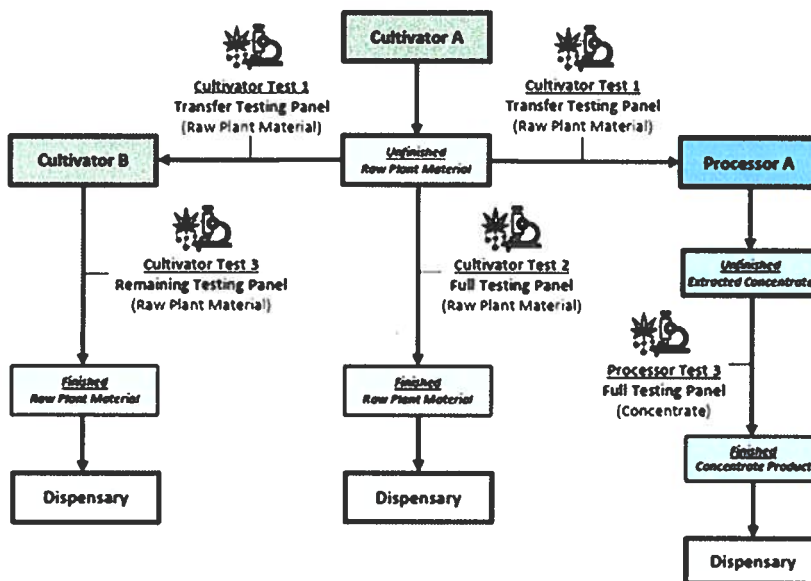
Cultivator A

Cultivator Test 1
Transfer Testing Panel
(Raw Plant Material)

Cultivator Test 1
Transfer Testing Panel
(Raw Plant Material)

Cultivator B

Unfinished
Raw Plant Material

Processor A

Cultivator Test 3
Remaining Testing Panel
(Raw Plant Material)

Cultivator Test 2
Full Testing Panel
(Raw Plant Material)

Unfinished
Extracted Concentrate

Processor Test 3
Full Testing Panel
(Concentrate)

Finished
Raw Plant Material

Finished
Raw Plant Material

Finished
Concentrate Product

Dispensary

Dispensary

Dispensary